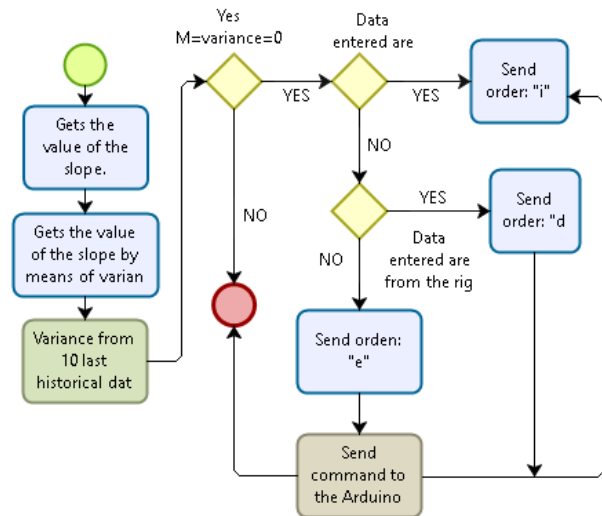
Gets the value of the slope.

Gets the value of the slope by means of varian

Variance from 10 last historical dat

Yes
M=variance=0

YES

NO

Data entered are

YES

Send order: "i"

NO

YES

Send order: "d

Data entered are from the rig

NO

Send orden: "e"

Send command to the Arduino